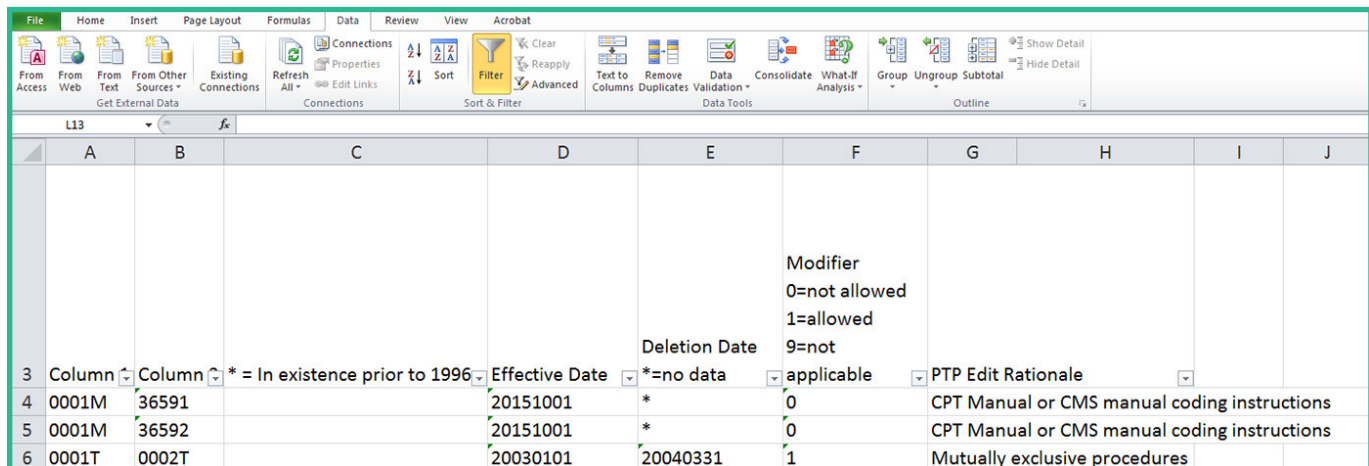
File Home Insert Page Layout Formulas Data Review View Acrobat

From Access From Web From Text From Other Sources Existing Connections
Get External Data

Refresh All Connections Properties Edit Links
Connections

Sort Filter Clear Reapply Advanced
Sort & Filter

Text to Columns Remove Duplicates Data Validation Consolidate What-If Analysis
Data Tools

Group Ungroup Subtotal Show Detail Hide Detail
Outline

L13 $f_x$

| | A | B | C | D | E | F | G | H | I | J |
|---|---|---|---|---|---|---|---|---|---|---|
| 3 | Column | Column | * = In existence prior to 1996 | Effective Date | Deletion Date *=no data | Modifier 0=not allowed 1=allowed 9=not applicable | PTP Edit Rationale | | | |
| 4 | 0001M | 36591 | | 20151001 | * | 0 | CPT Manual or CMS manual coding instructions | | | |
| 5 | 0001M | 36592 | | 20151001 | * | 0 | CPT Manual or CMS manual coding instructions | | | |
| 6 | 0001T | 0002T | | 20030101 | 20040331 | 1 | Mutually exclusive procedures | | | |